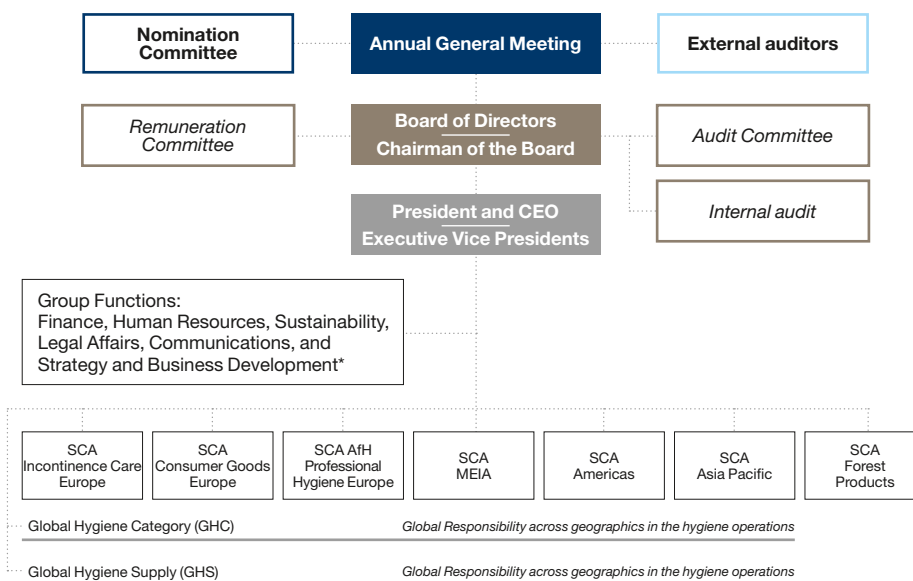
Nomination Committee

Annual General Meeting

External auditors

Remuneration Committee

Board of Directors
Chairman of the Board

Audit Committee

Internal audit

President and CEO
Executive Vice Presidents

Group Functions:
Finance, Human Resources, Sustainability, Legal Affairs, Communications, and Strategy and Business Development*

SCA Incontinence Care Europe

SCA Consumer Goods Europe

SCA AfH Professional Hygiene Europe

SCA MEIA

SCA Americas

SCA Asia Pacific

SCA Forest Products

Global Hygiene Category (GHC)

Global Responsibility across geographics in the hygiene operations

Global Hygiene Supply (GHS)

Global Responsibility across geographics in the hygiene operations